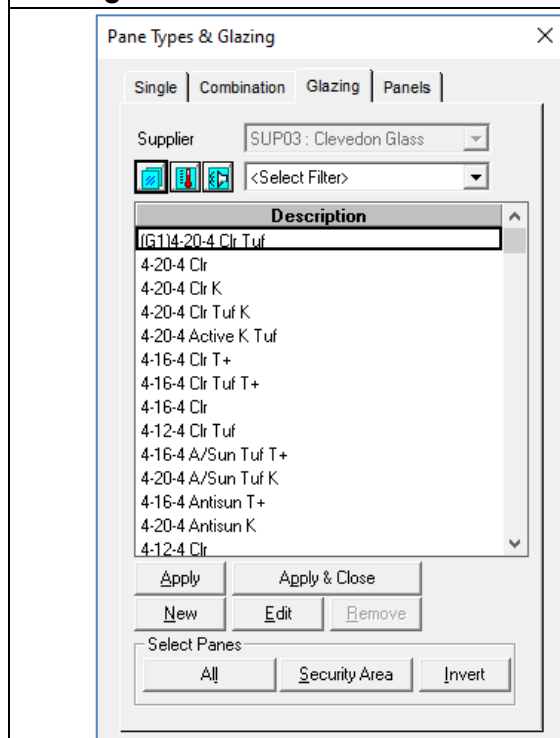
Pane Types & Glazing

Single | Combination | Glazing | Panels

Supplier SUP03 : Clevedon Glass

<Select Filter>

| Description |
|---|
| (G1)4-20-4 Clr Tuf |
| 4-20-4 Clr |
| 4-20-4 Clr K |
| 4-20-4 Clr Tuf K |
| 4-20-4 Active K Tuf |
| 4-16-4 Clr T+ |
| 4-16-4 Clr Tuf T+ |
| 4-16-4 Clr |
| 4-12-4 Clr Tuf |
| 4-16-4 A/Sun Tuf T+ |
| 4-20-4 A/Sun Tuf K |
| 4-16-4 Antisun T+ |
| 4-20-4 Antisun K |
| 4-12-4 Clr |

Apply | Apply & Close

New | Edit | Remove

Select Panes

All | Security Area | Invert